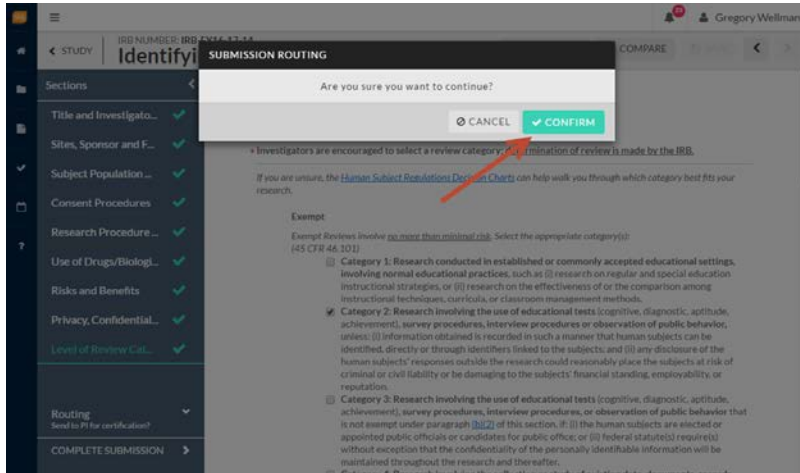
Gregory Wellman

STUDY

IRB NUMBER: IRB-FY16-17-14

Identifyi

COMPARE

Sections

Title and Investigato...

Sites, Sponsor and F...

Subject Population ...

Consent Procedures

Research Procedure ...

Use of Drugs/Biologi...

Risks and Benefits

Privacy, Confidential...

Level of Review Cat...

Routing
Send to PI for certification?

COMPLETE SUBMISSION

SUBMISSION ROUTING

Are you sure you want to continue?

CANCEL

CONFIRM

• Investigators are encouraged to select a review category; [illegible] mination of review is made by the IRB.

If you are unsure, the Human Subject Regulations Decision Charts can help walk you through which category best fits your research.

Exempt

Exempt Reviews involve no more than minimal risk. Select the appropriate category(s): (45 CFR 46.101)

Category 1: Research conducted in established or commonly accepted educational settings, involving normal educational practices, such as (i) research on regular and special education instructional strategies, or (ii) research on the effectiveness of or the comparison among instructional techniques, curricula, or classroom management methods.

Category 2: Research involving the use of educational tests (cognitive, diagnostic, aptitude, achievement), survey procedures, interview procedures or observation of public behavior, unless: (i) information obtained is recorded in such a manner that human subjects can be identified, directly or through identifiers linked to the subjects; and (ii) any disclosure of the human subjects' responses outside the research could reasonably place the subjects at risk of criminal or civil liability or be damaging to the subjects' financial standing, employability, or reputation.

Category 3: Research involving the use of educational tests (cognitive, diagnostic, aptitude, achievement), survey procedures, interview procedures, or observation of public behavior that is not exempt under paragraph (b)(2) of this section, if: (i) the human subjects are elected or appointed public officials or candidates for public office; or (ii) federal statute(s) require(s) without exception that the confidentiality of the personally identifiable information will be maintained throughout the research and thereafter.